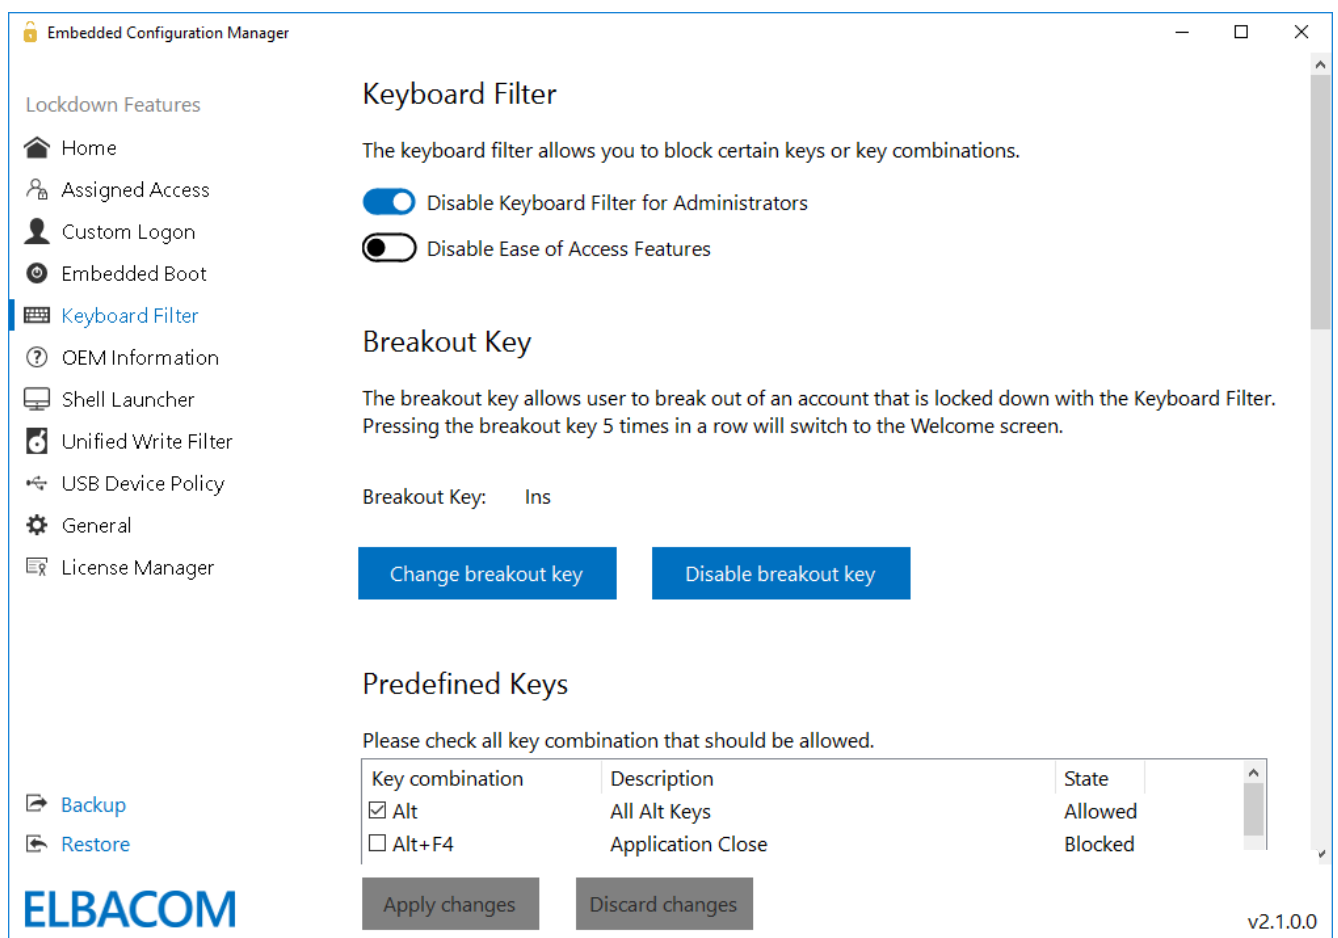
Embedded Configuration Manager

Lockdown Features

Home
Assigned Access
Custom Logon
Embedded Boot
Keyboard Filter
OEM Information
Shell Launcher
Unified Write Filter
USB Device Policy
General
License Manager

Backup
Restore

ELBACOM

Keyboard Filter

The keyboard filter allows you to block certain keys or key combinations.

Disable Keyboard Filter for Administrators

Disable Ease of Access Features

Breakout Key

The breakout key allows user to break out of an account that is locked down with the Keyboard Filter. Pressing the breakout key 5 times in a row will switch to the Welcome screen.

Breakout Key: Ins

Change breakout key

Disable breakout key

Predefined Keys

Please check all key combination that should be allowed.

| Key combination | Description | State |
|---|---|---|
| ☑ Alt | All Alt Keys | Allowed |
| ☐ Alt+F4 | Application Close | Blocked |

Apply changes

Discard changes

v2.1.0.0